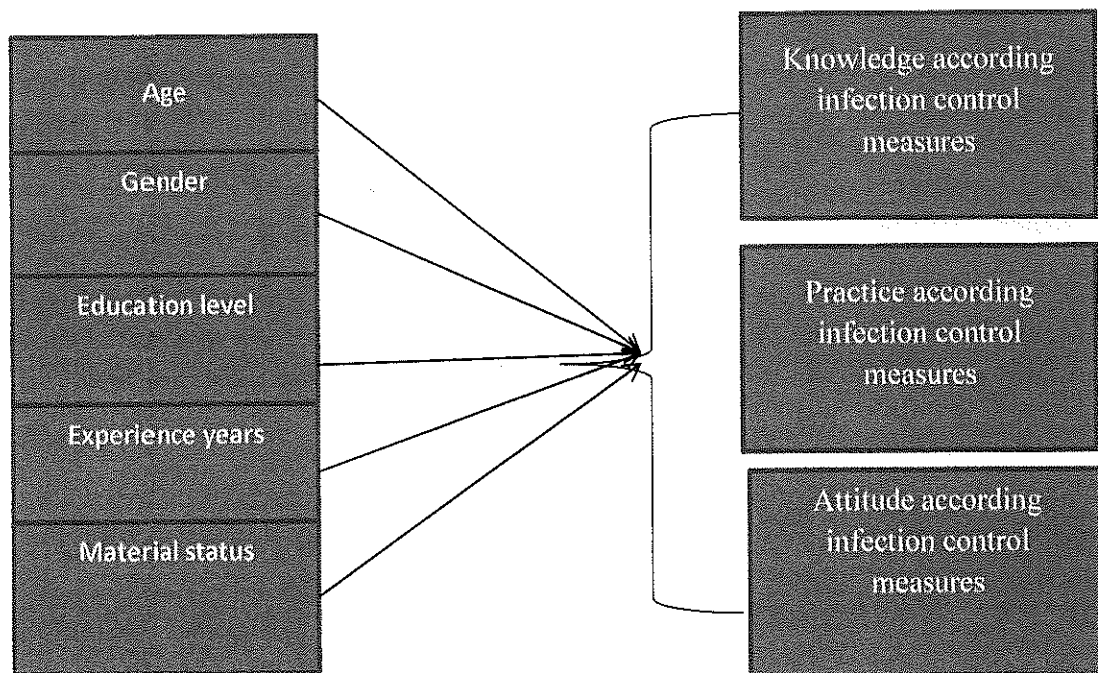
Age

Gender

Education level

Experience years

Material status

Knowledge according infection control measures

Practice according infection control measures

Attitude according infection control measures